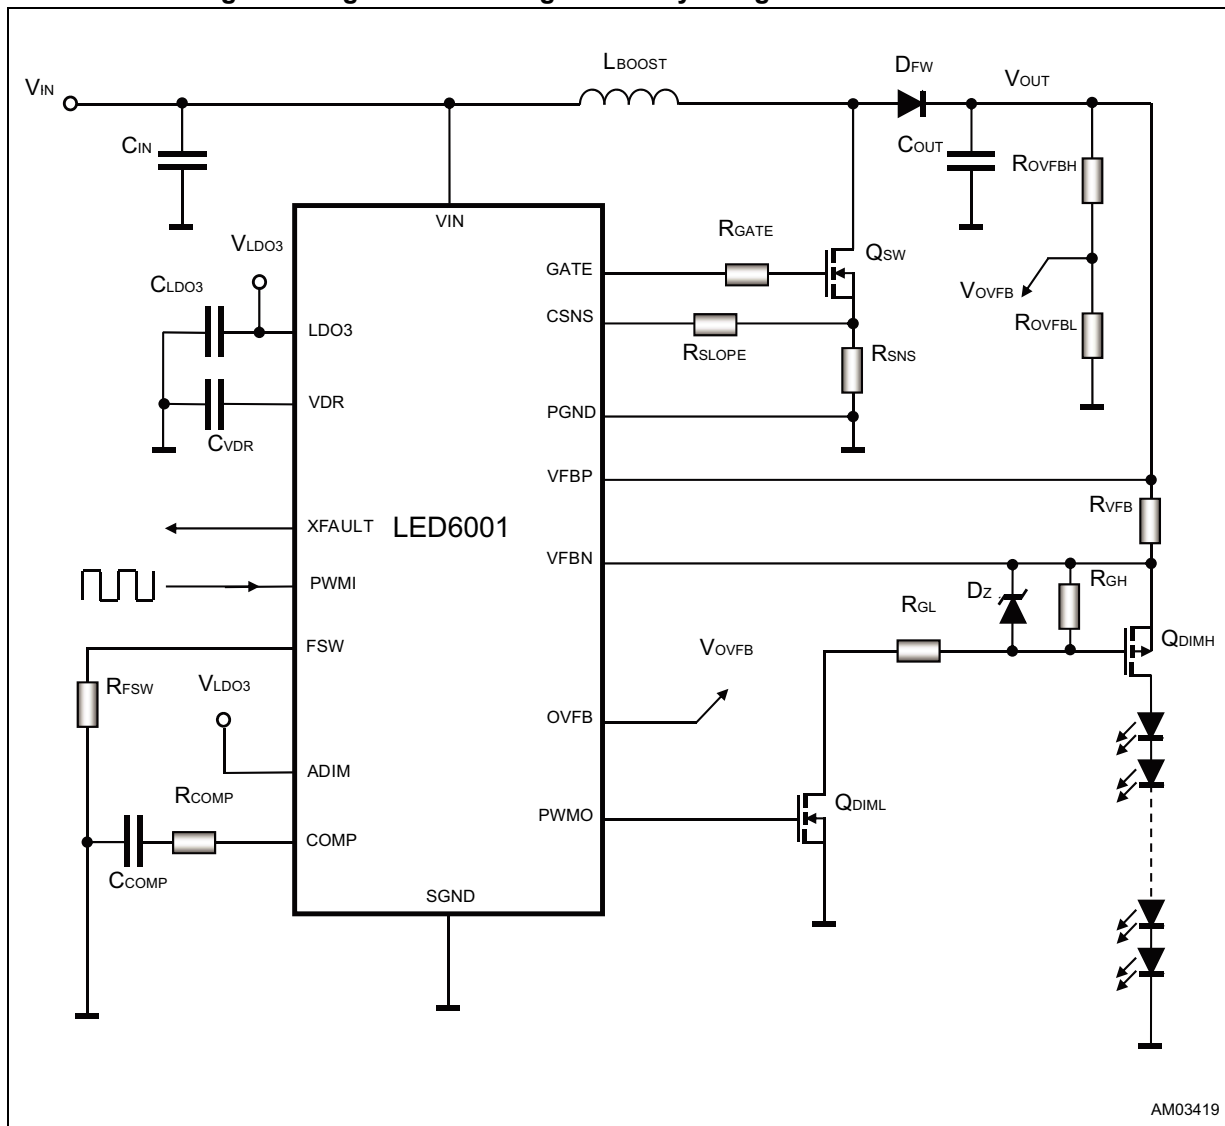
$V_{IN}$

$C_{IN}$

$L_{BOOST}$

$D_{FW}$

$V_{OUT}$

$C_{OUT}$

$R_{OVFBH}$

$V_{OVFB}$

$R_{OVFBL}$

VIN

$R_{GATE}$

$Q_{SW}$

$V_{LDO3}$

$C_{LDO3}$

LDO3

VDR

$C_{VDR}$

GATE

CSNS

$R_{SLOPE}$

$R_{SNS}$

PGND

VFBP

$R_{VFB}$

XFAULT

LED6001

VFBN

PWMI

$D_Z$

$R_{GH}$

$R_{GL}$

FSW

$Q_{DIMH}$

$V_{OVFB}$

$R_{FSW}$

$V_{LDO3}$

OVFB

ADIM

$R_{COMP}$

PWMO

$Q_{DIML}$

COMP

$C_{COMP}$

SGND

AM03419